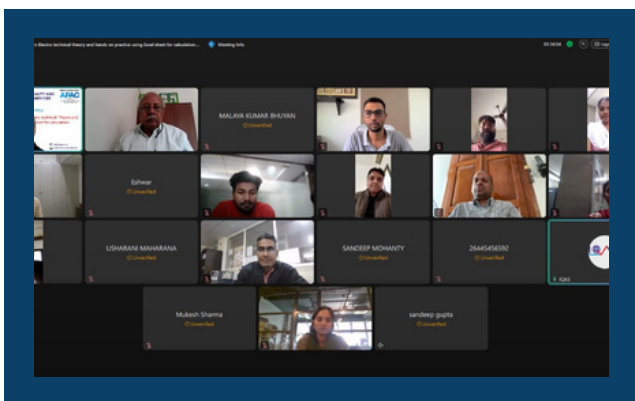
Electro technical theory and hands on practice using Excel sheet for calculation... Meeting Info

APAC

MALAYA KUMAR BHUYAN
Unverified

Eshwar
Unverified

USHARANI MAHARANA
Unverified

SANDEEP MOHANTY
Unverified

26445456592
Unverified

IQAS

Mukesh Sharma
Unverified

sandeep gupta
Unverified